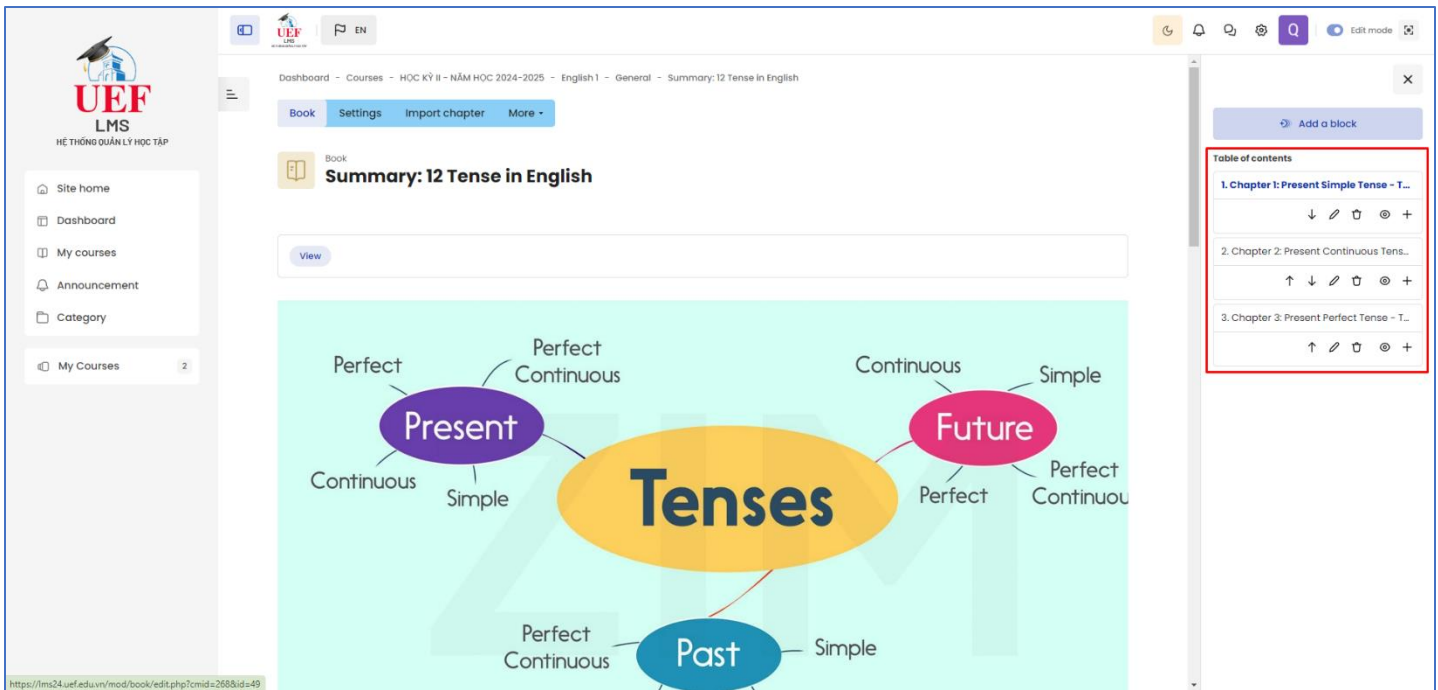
UEF
LMS
HỆ THỐNG QUẢN LÝ HỌC TẬP

Site home
Dashboard
My courses
Announcement
Category

My Courses 2

UEF

EN

Edit mode

Dashboard - Courses - HỌC KỲ II - NĂM HỌC 2024-2025 - English 1 - General - Summary: 12 Tense in English

Book Settings Import chapter More

Book
Summary: 12 Tense in English

View

Perfect
Perfect Continuous
Present
Continuous
Simple
Tenses
Continuous
Simple
Future
Perfect
Perfect Continuou
Perfect Continuous
Past
Simple

Add a block

Table of contents
1. Chapter 1: Present Simple Tense - T...
2. Chapter 2: Present Continuous Tens...
3. Chapter 3: Present Perfect Tense - T...

https://lms24.uef.edu.vn/mod/book/edit.php?cmid=268&id=49